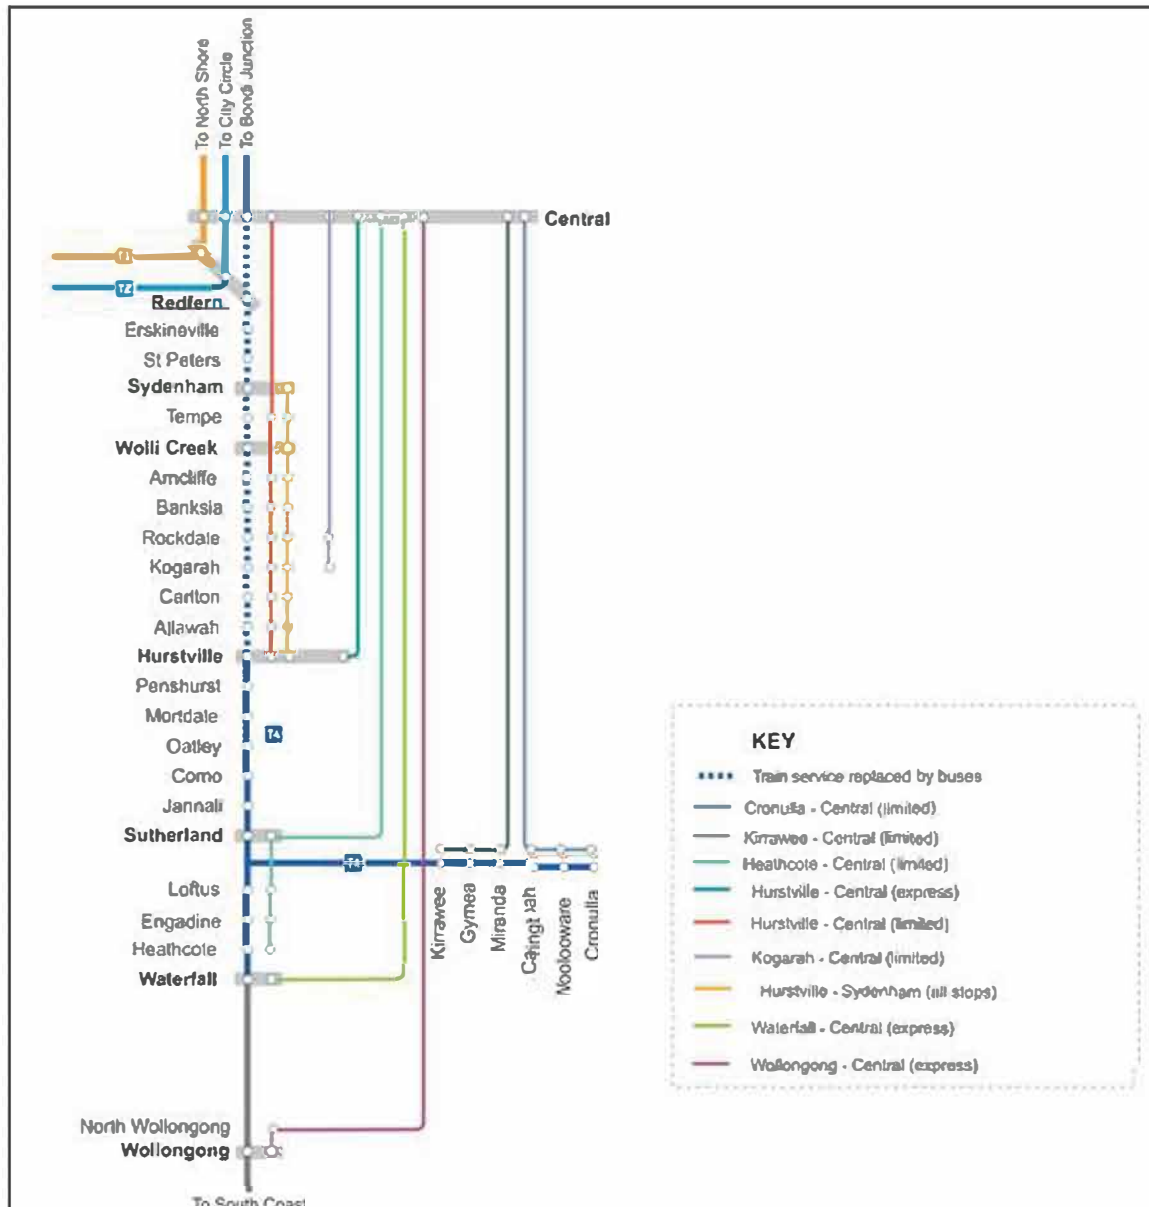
To North Shore
To City Circle
To Bondi Junction

Central

T1
T2

Redfern
Erskineville
St Peters
Sydenham
Tempe
Wolli Creek
Arncliffe
Banksia
Rockdale
Kogarah
Carlton
Allawah
Hurstville
Penshurst
Mortdale
Oatley
Como
Jannali
Sutherland
Loftus
Engadine
Heathcote
Waterfall

T4

T4

Kirrawee
Gymea
Miranda
Caringbah
Woolooware
Cronulla

North Wollongong
Wollongong
To South Coast

KEY
Train service replaced by buses
Cronulla - Central (limited)
Kirrawee - Central (limited)
Heathcote - Central (limited)
Hurstville - Central (express)
Hurstville - Central (limited)
Kogarah - Central (limited)
Hurstville - Sydenham (all stops)
Waterfall - Central (express)
Wollongong - Central (express)